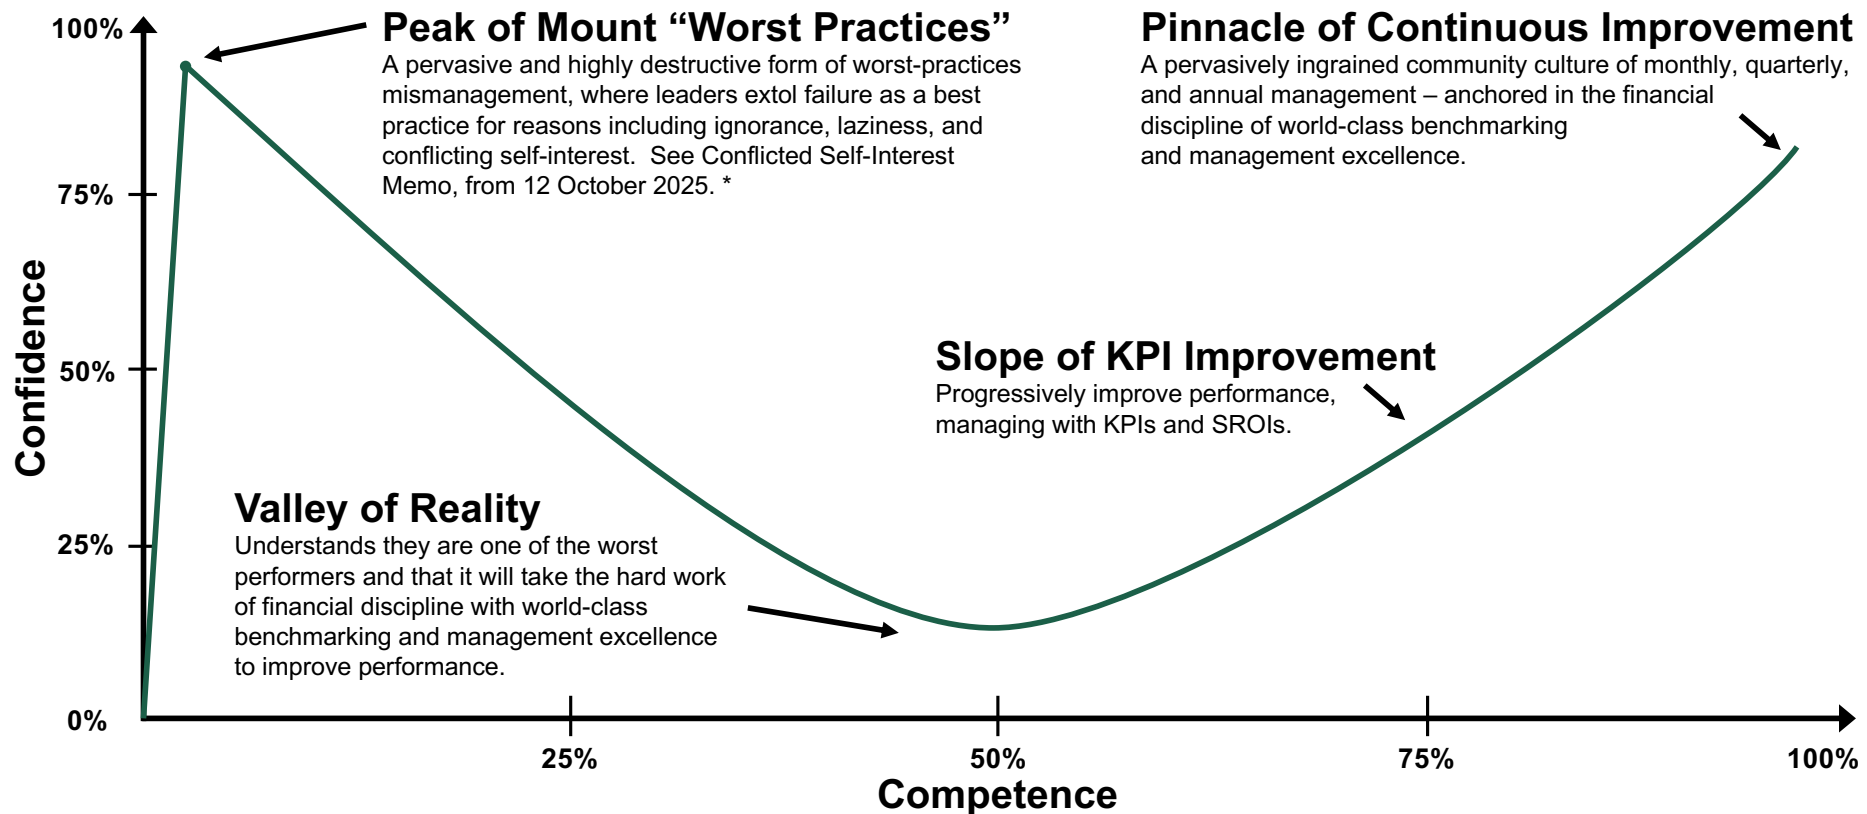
100%

75%

50%

25%

0%

Confidence

Peak of Mount “Worst Practices”
A pervasive and highly destructive form of worst-practices mismanagement, where leaders extol failure as a best practice for reasons including ignorance, laziness, and conflicting self-interest. See Conflicted Self-Interest Memo, from 12 October 2025. *

Pinnacle of Continuous Improvement
A pervasively ingrained community culture of monthly, quarterly, and annual management – anchored in the financial discipline of world-class benchmarking and management excellence.

Slope of KPI Improvement
Progressively improve performance, managing with KPIs and SROIs.

Valley of Reality
Understands they are one of the worst performers and that it will take the hard work of financial discipline with world-class benchmarking and management excellence to improve performance.

25%

50%

75%

100%

Competence